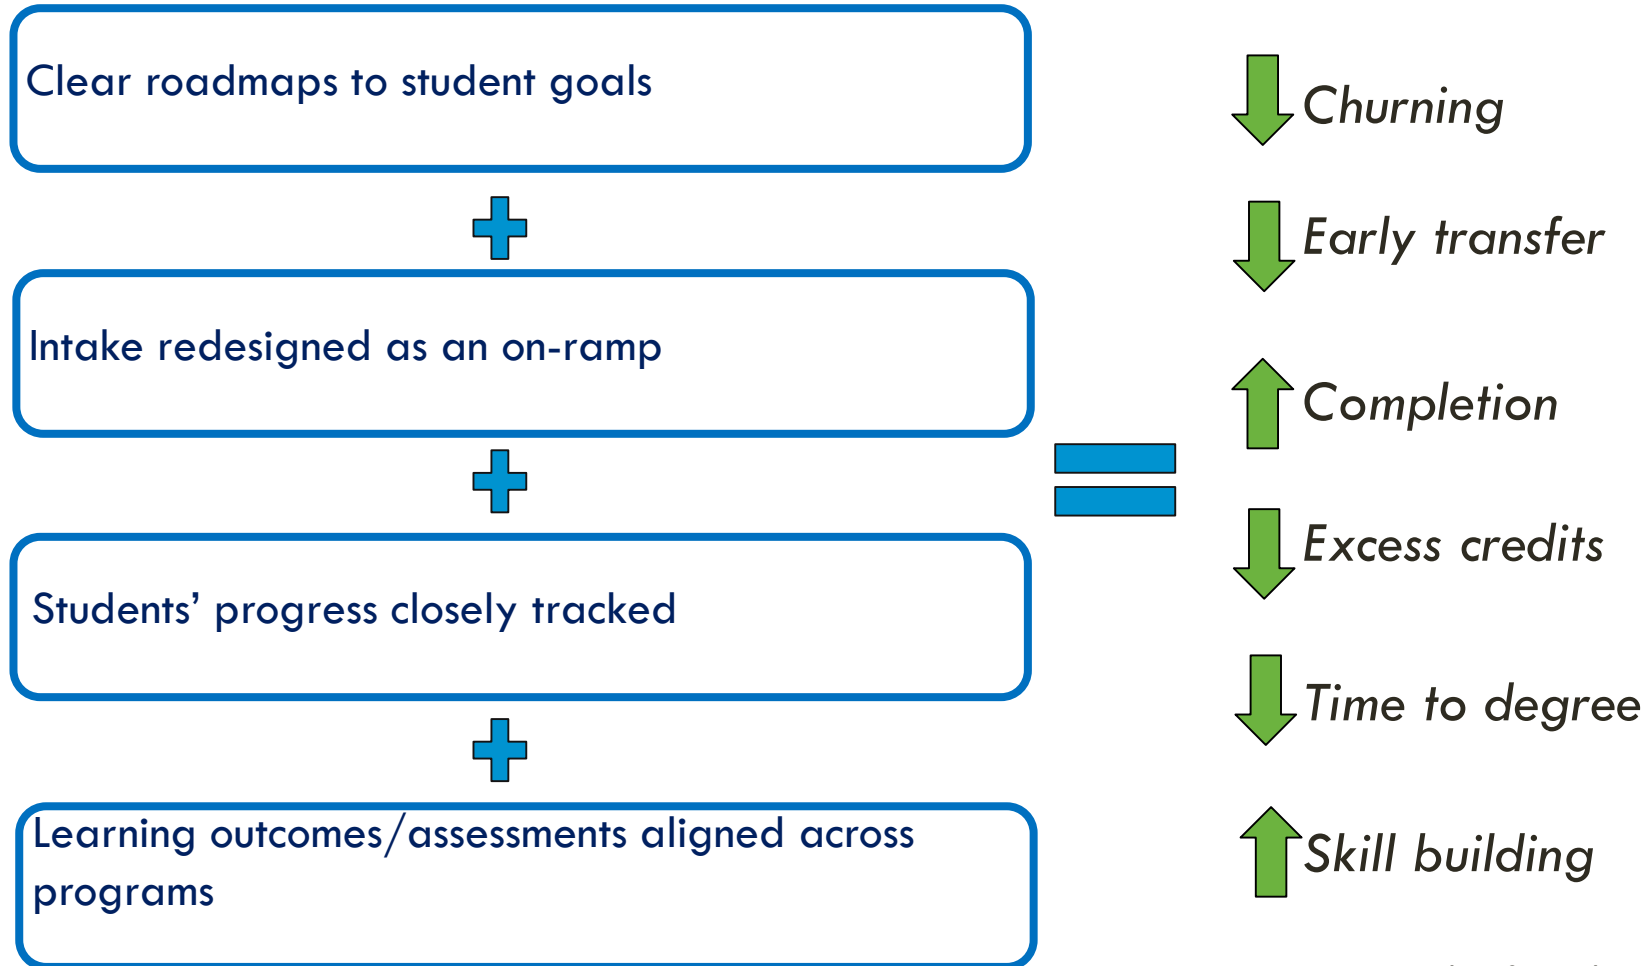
Clear roadmaps to student goals

Intake redesigned as an on-ramp

Students' progress closely tracked

Learning outcomes/assessments aligned across programs

Churning

Early transfer

Completion

Excess credits

Time to degree

Skill building